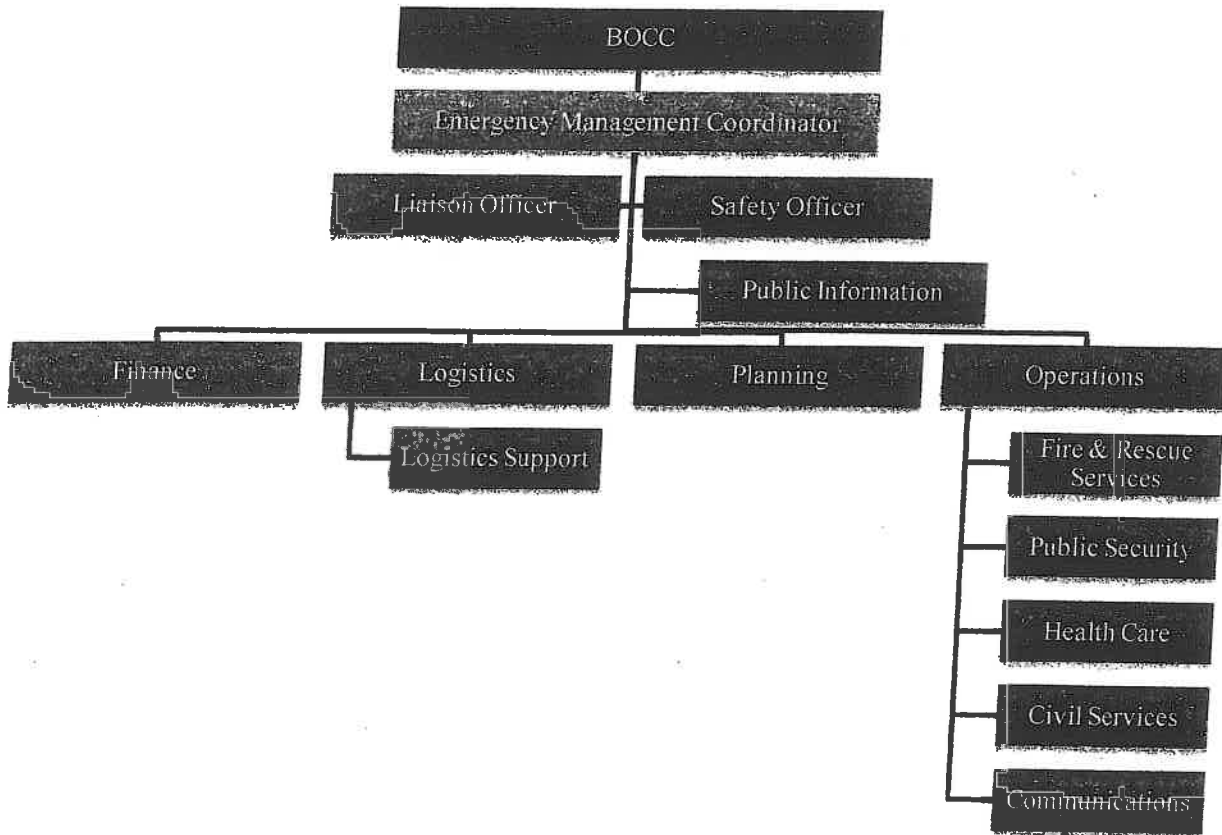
BOCC

Emergency Management Coordinator

Liaison Officer

Safety Officer

Public Information

Finance

Logistics

Planning

Operations

Logistics Support

Fire & Rescue Services

Public Security

Health Care

Civil Services

Communications